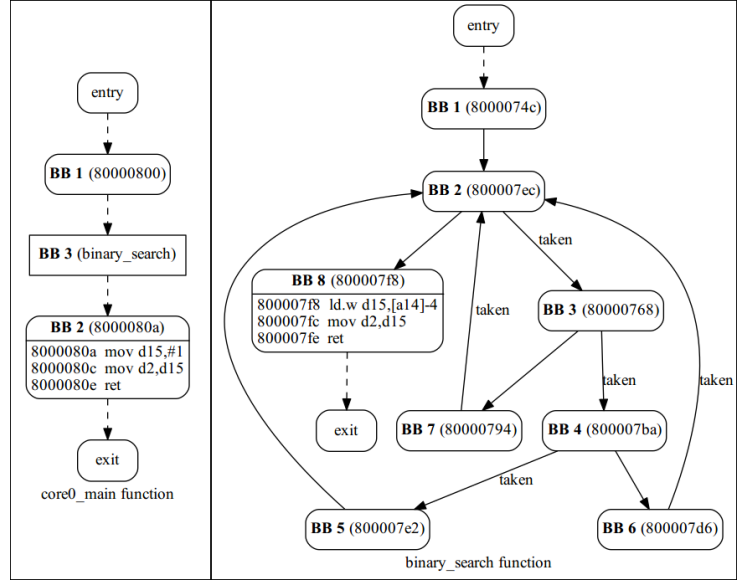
entry

**BB 1** (80000800)

**BB 3** (binary_search)

**BB 2** (8000080a)
8000080a mov d15,#1
8000080c mov d2,d15
8000080e ret

exit

core0_main function

entry

**BB 1** (8000074c)

**BB 2** (800007ec)

taken

**BB 8** (800007f8)
800007f8 ld.w d15,[a14]-4
800007fc mov d2,d15
800007fe ret

taken

**BB 3** (80000768)

taken

taken

exit

**BB 7** (80000794)

**BB 4** (800007ba)

taken

**BB 5** (800007e2)

**BB 6** (800007d6)

binary_search function